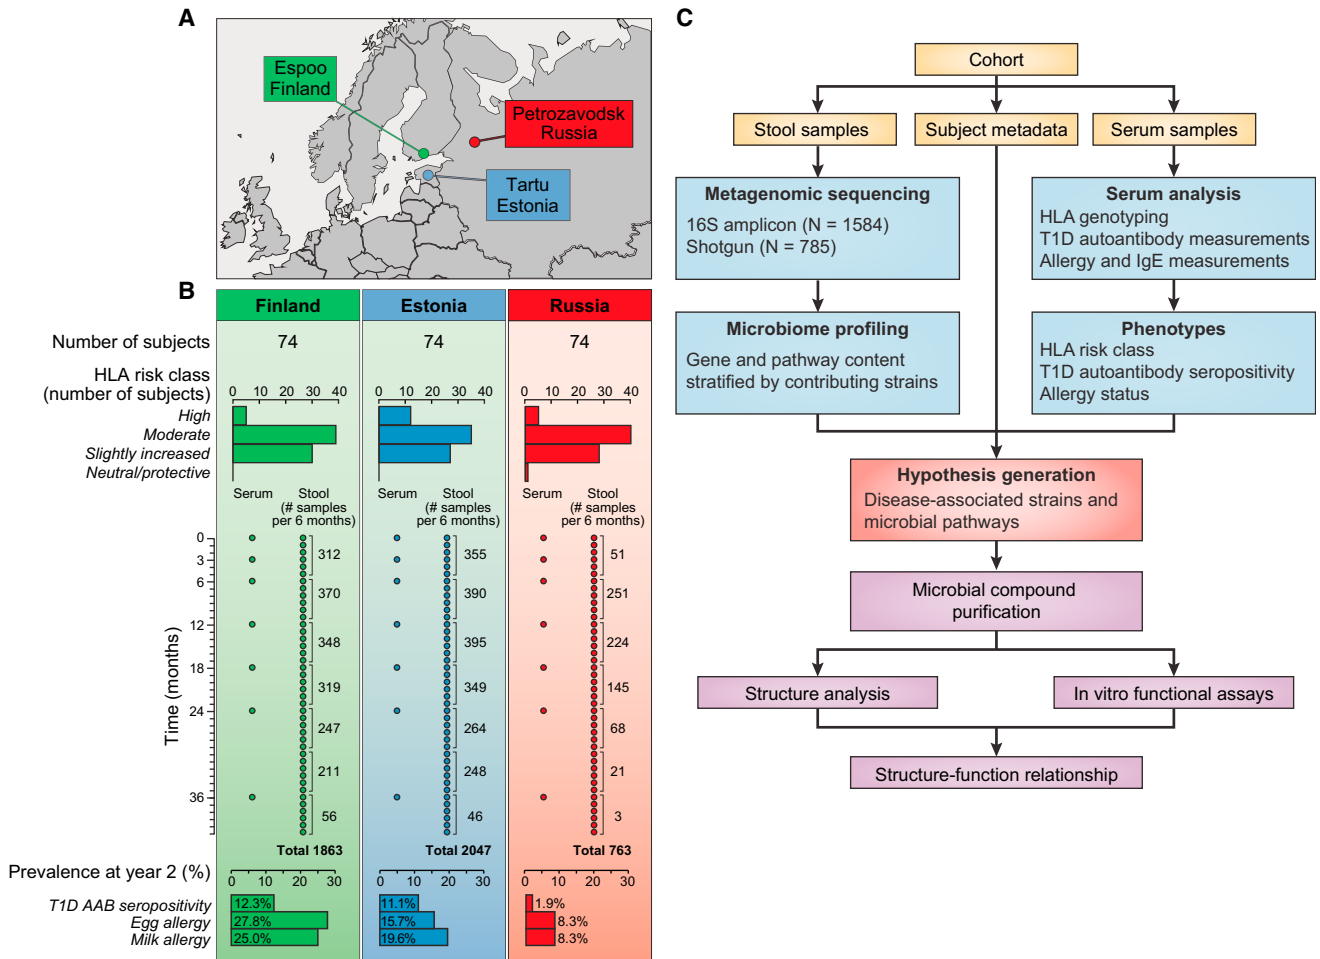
A

Espoo Finland

Petrozavodsk Russia

Tartu Estonia

B

| | Finland | Estonia | Russia |
|---|---|---|---|
| Number of subjects | 74 | 74 | 74 |

HLA risk class (number of subjects)
High
Moderate
Slightly increased
Neutral/protective

0 10 20 30 40
0 10 20 30 40
0 10 20 30 40

Serum Stool (# samples per 6 months)
Serum Stool (# samples per 6 months)
Serum Stool (# samples per 6 months)

Time (months)
0
3
6
12
18
24
36

312
370
348
319
247
211
56
Total 1863

355
390
395
349
264
248
46
Total 2047

51
251
224
145
68
21
3
Total 763

Prevalence at year 2 (%)
0 10 20 30
0 10 20 30
0 10 20 30

T1D AAB seropositivity
Egg allergy
Milk allergy

12.3%
27.8%
25.0%

11.1%
15.7%
19.6%

1.9%
8.3%
8.3%

C

Cohort

Stool samples
Subject metadata
Serum samples

Metagenomic sequencing
16S amplicon (N = 1584)
Shotgun (N = 785)

Serum analysis
HLA genotyping
T1D autoantibody measurements
Allergy and IgE measurements

Microbiome profiling
Gene and pathway content stratified by contributing strains

Phenotypes
HLA risk class
T1D autoantibody seropositivity
Allergy status

Hypothesis generation
Disease-associated strains and microbial pathways

Microbial compound purification

Structure analysis
In vitro functional assays

Structure-function relationship